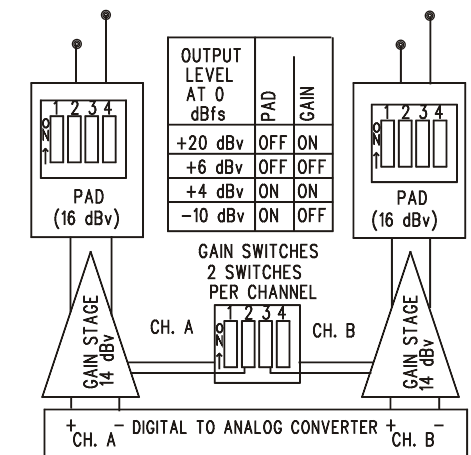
1 2 3 4
ON
PAD
(16 dBv)

| OUTPUT LEVEL AT 0 dBfs | PAD | GAIN |
|---|---|---|
| +20 dBv | OFF | ON |
| +6 dBv | OFF | OFF |
| +4 dBv | ON | ON |
| −10 dBv | ON | OFF |

1 2 3 4
ON
PAD
(16 dBv)

GAIN SWITCHES
2 SWITCHES
PER CHANNEL

GAIN STAGE 14 dBv

CH. A

1 2 3 4
ON

CH. B

GAIN STAGE 14 dBv

+ CH. A − DIGITAL TO ANALOG CONVERTER + CH. B −